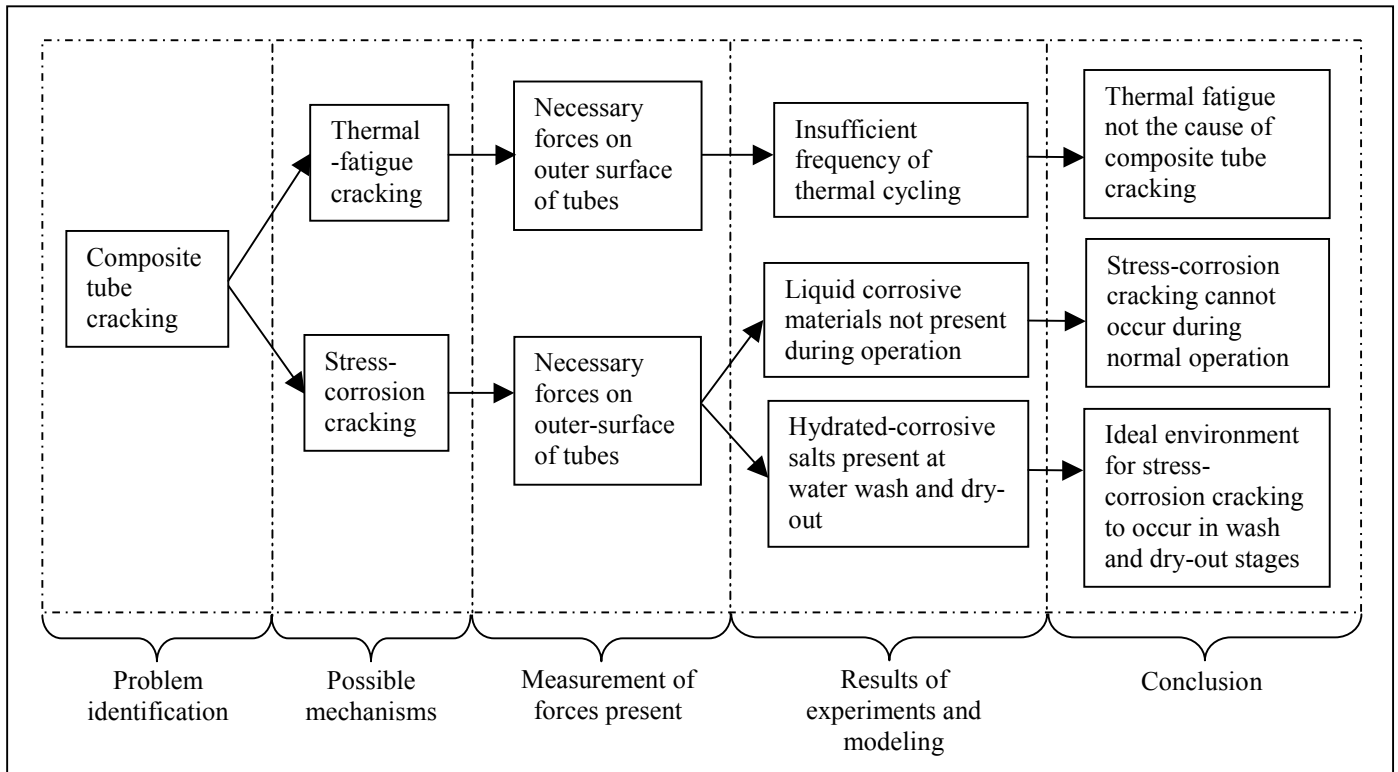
Composite tube cracking

Thermal -fatigue cracking

Stress-corrosion cracking

Necessary forces on outer surface of tubes

Necessary forces on outer-surface of tubes

Insufficient frequency of thermal cycling

Liquid corrosive materials not present during operation

Hydrated-corrosive salts present at water wash and dry-out

Thermal fatigue not the cause of composite tube cracking

Stress-corrosion cracking cannot occur during normal operation

Ideal environment for stress-corrosion cracking to occur in wash and dry-out stages

Problem identification

Possible mechanisms

Measurement of forces present

Results of experiments and modeling

Conclusion